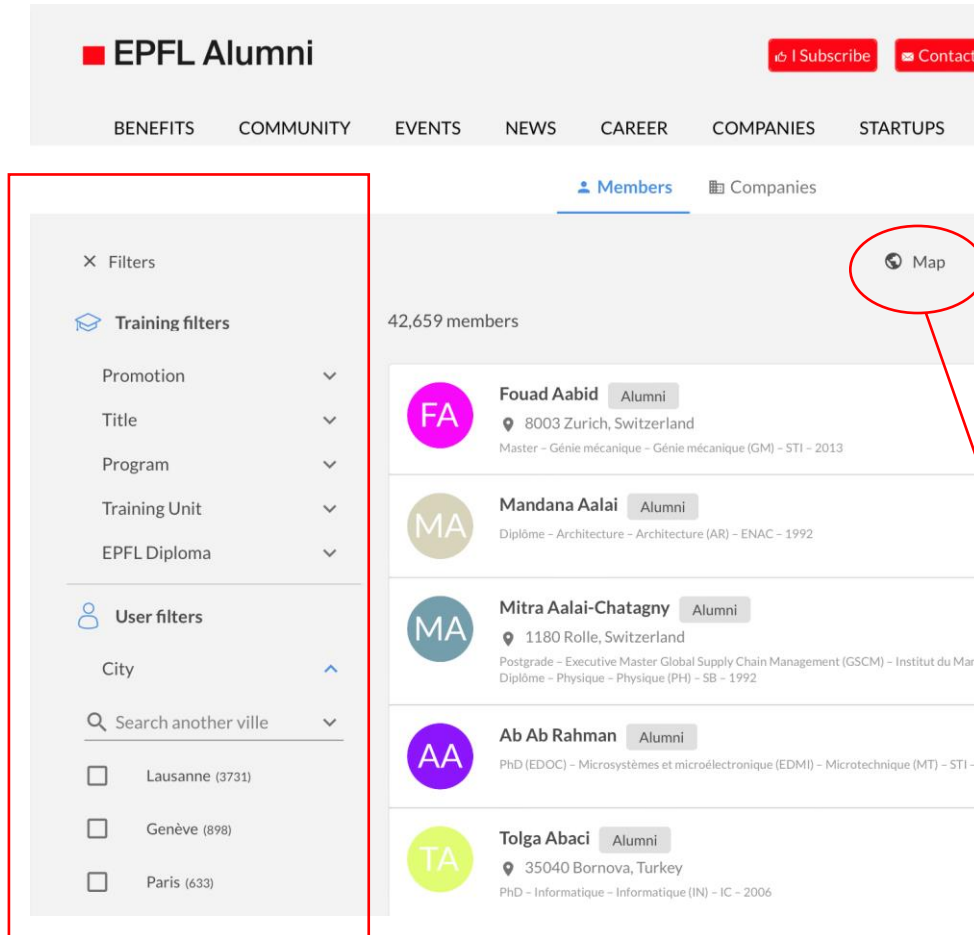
EPFL Alumni

I Subscribe Contact

BENEFITS COMMUNITY EVENTS NEWS CAREER COMPANIES STARTUPS

Members Companies

× Filters

Training filters

Promotion

Title

Program

Training Unit

EPFL Diploma

User filters

City

Search another ville

Lausanne (3731)

Genève (898)

Paris (633)

Map

42,659 members

FA Fouad Aabid Alumni
8003 Zurich, Switzerland
Master – Génie mécanique – Génie mécanique (GM) – STI – 2013

MA Mandana Aalai Alumni
Diplôme – Architecture – Architecture (AR) – ENAC – 1992

MA Mitra Aalai-Chatagny Alumni
1180 Rolle, Switzerland
Postgrade – Executive Master Global Supply Chain Management (GSCM) – Institut du Mar
Diplôme – Physique – Physique (PH) – SB – 1992

AA Ab Ab Rahman Alumni
PhD (EDOC) – Microsystèmes et microélectronique (EDMI) – Microtechnique (MT) – STI –

TA Tolga Abaci Alumni
35040 Bornova, Turkey
PhD – Informatique – Informatique (IN) – IC – 2006